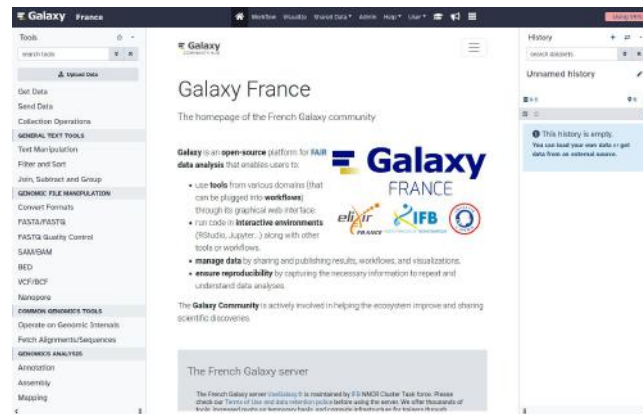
Galaxy France

Workflow Visualize Shared Data Admin Help User

Tools

search tools

Upload Data

Get Data

Send Data

Collection Operations

GENERAL TEXT TOOLS

Text Manipulation

Filter and Sort

Join, Subtract and Group

GENOMIC FILE MANIPULATION

Convert Formats

FASTA/FASTQ

FASTQ Quality Control

SAM/BAM

BED

VCF/BCF

Nanopore

COMMON GENOMICS TOOLS

Operate on Genomic Intervals

Fetch Alignments/Sequences

GENOMICS ANALYSIS

Annotation

Assembly

Mapping

Galaxy

Galaxy France

The homepage of the French Galaxy community

Galaxy is an open-source platform for FAIR data analysis that enables users to:

• use tools from various domains (that can be plugged into workflows) through its graphical web interface.
• run code in interactive environments (RStudio, Jupyter...) along with other tools or workflows.
• manage data by sharing and publishing results, workflows, and visualizations.
• ensure reproducibility by capturing the necessary information to repeat and understand data analyses.

Galaxy FRANCE

elixir FRANCE

IFB

The Galaxy Community is actively involved in helping the ecosystem improve and sharing scientific discoveries.

The French Galaxy server

The French Galaxy server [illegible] is maintained by IFB NNCR Cluster Task force. Please check our Terms of Use and data retention policy before using the server. We offer thousands of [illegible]

History

search datasets

Unnamed history

This history is empty.

You can load your own data or get data from an external source.